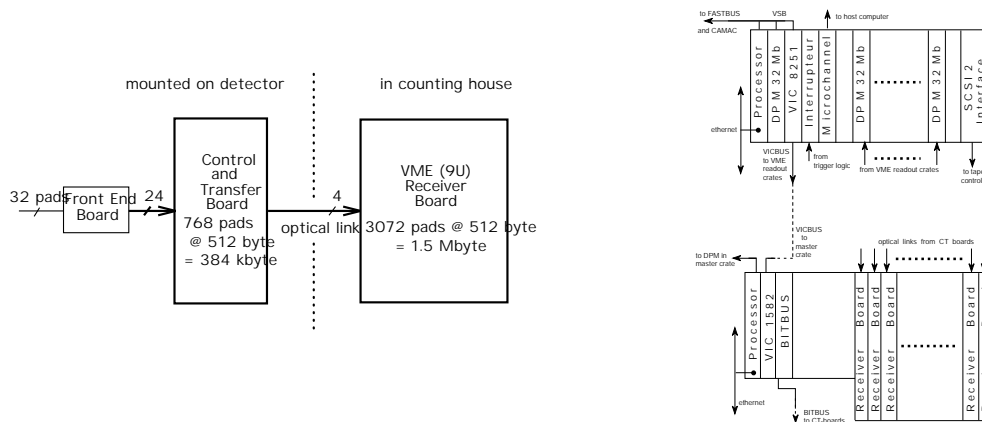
mounted on detector

in counting house

32 pads

Front End Board

24

Control and Transfer Board

768 pads @ 512 byte = 384 kbyte

4

optical link

VME (9U) Receiver Board

3072 pads @ 512 byte = 1.5 Mbyte

to FASTBUS and CAMAC

VSB

to host computer

Processor

DPM 32 Mb

VIC 8251

Interrupteur

Microchannel

DPM 32 Mb

DPM 32 Mb

SCSI 2 Interface

ethernet

VICBUS to VME readout crates

from trigger logic

from VME readout crates

to tape control

VICBUS to master crate

to DPM in master crate

optical links from CT boards

Processor

VIC 1582

BITBUS

Receiver Board

Receiver Board

Receiver Board

Receiver Board

ethernet

BITBUS to CT-boards